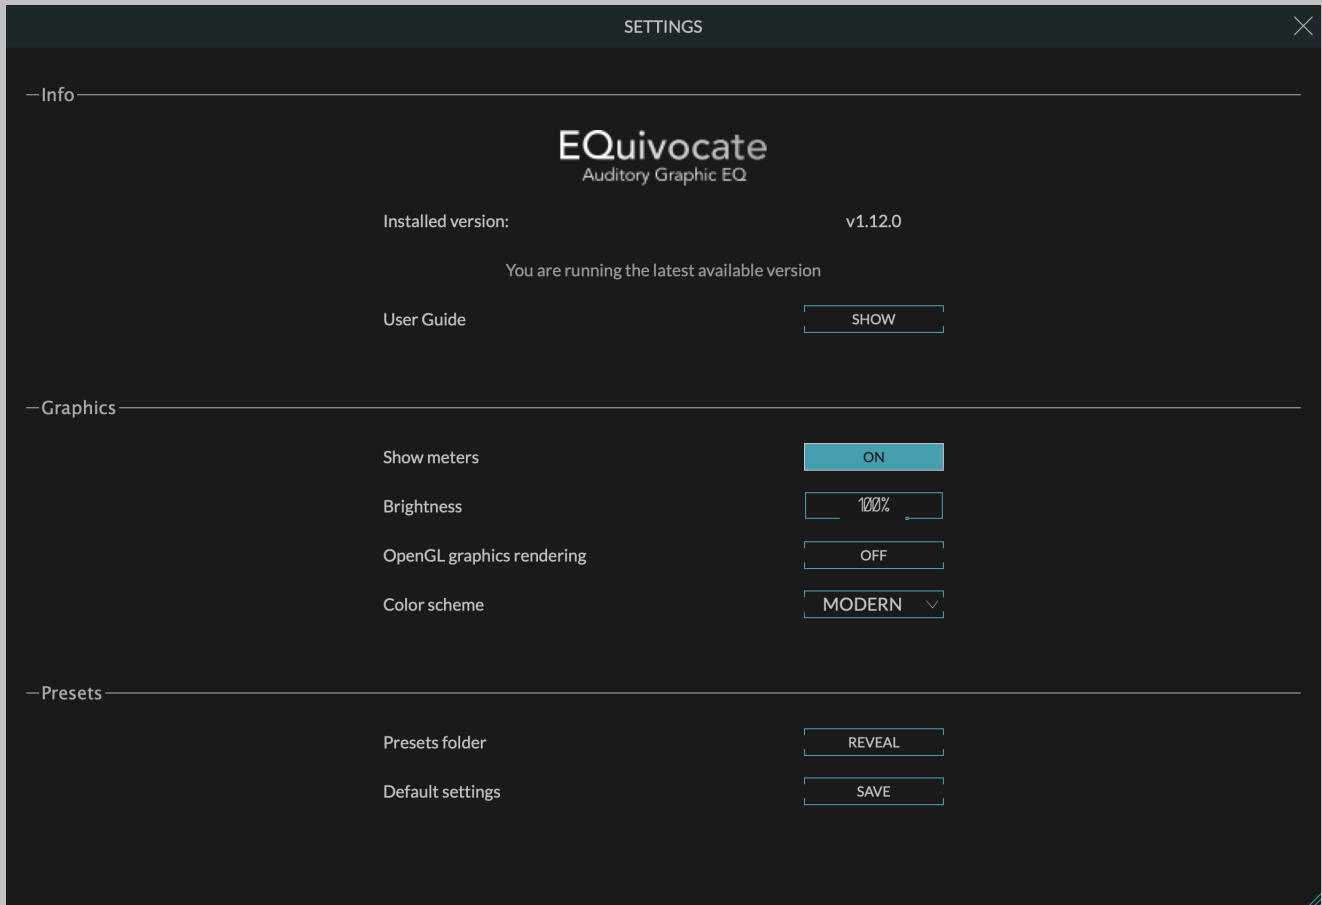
SETTINGS

Info

EQuivocate
Auditory Graphic EQ

Installed version: v1.12.0

You are running the latest available version

User Guide SHOW

Graphics

Show meters ON

Brightness 100%

OpenGL graphics rendering OFF

Color scheme MODERN

Presets

Presets folder REVEAL

Default settings SAVE